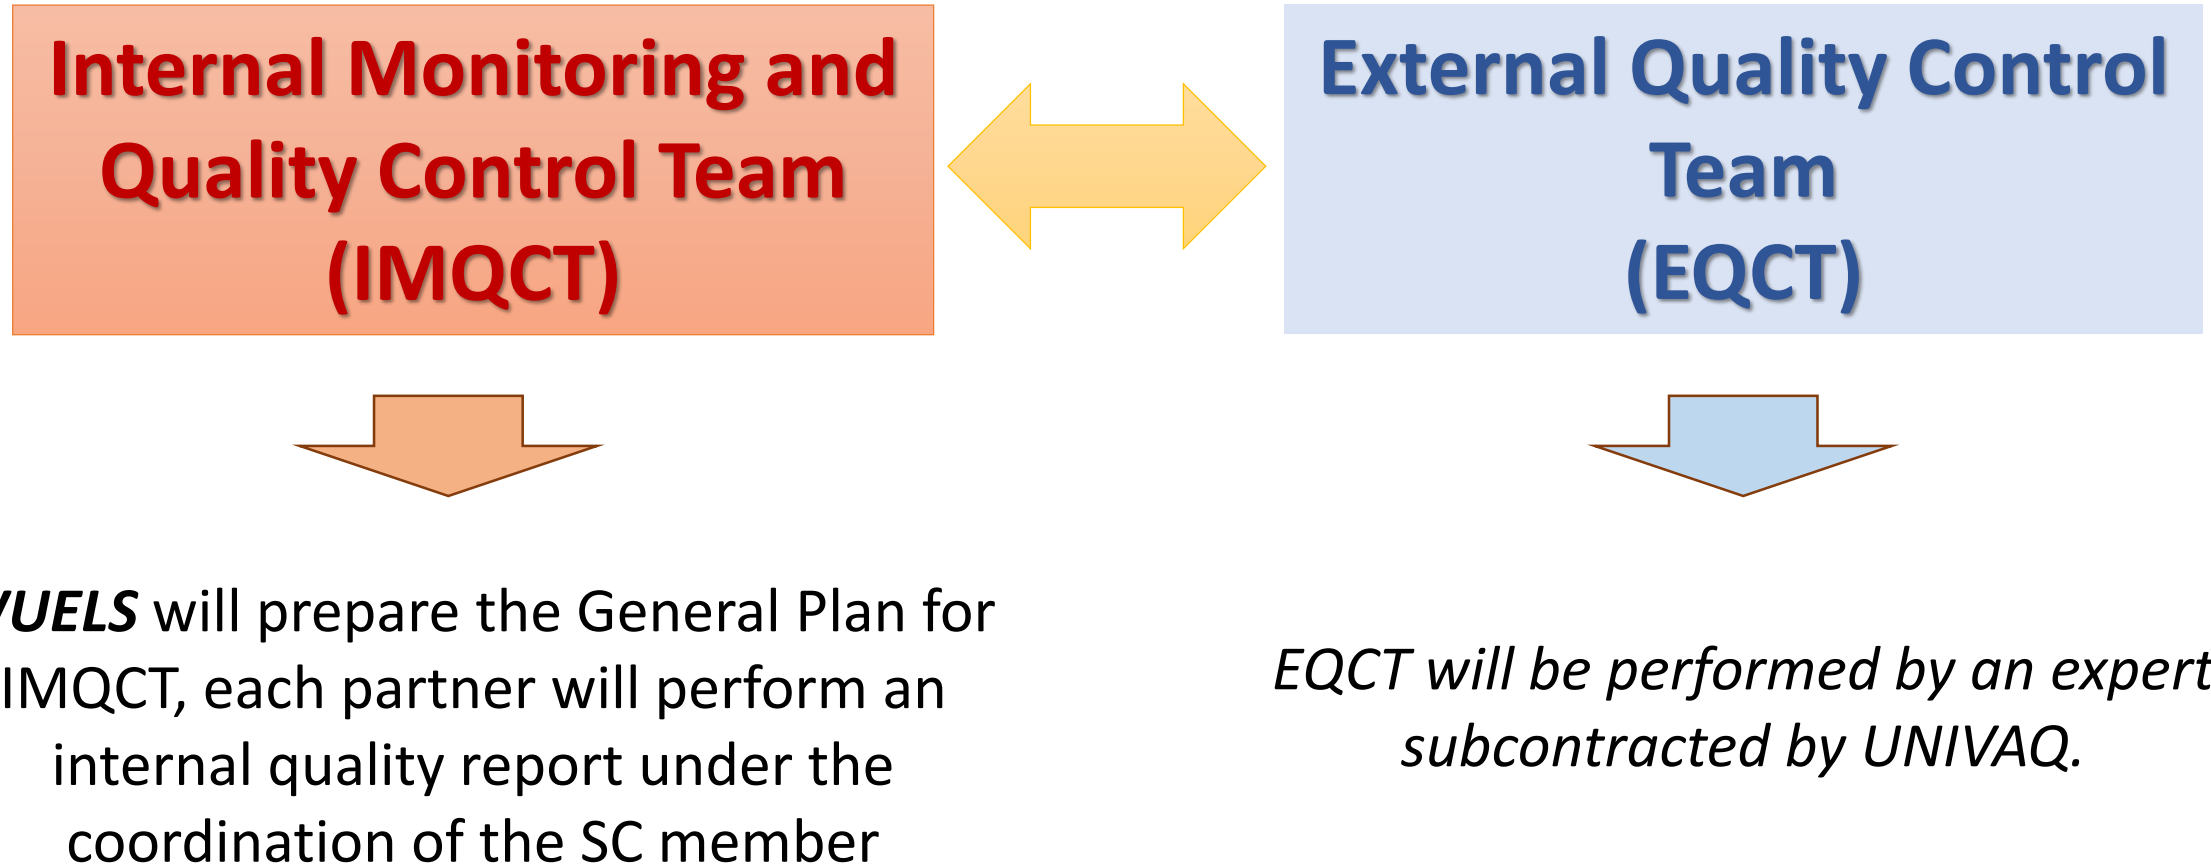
Internal Monitoring and Quality Control Team (IMQCT)

External Quality Control Team (EQCT)

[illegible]UELS will prepare the General Plan for IMQCT, each partner will perform an internal quality report under the coordination of the SC member

EQCT will be performed by an expert subcontracted by UNIVAQ.